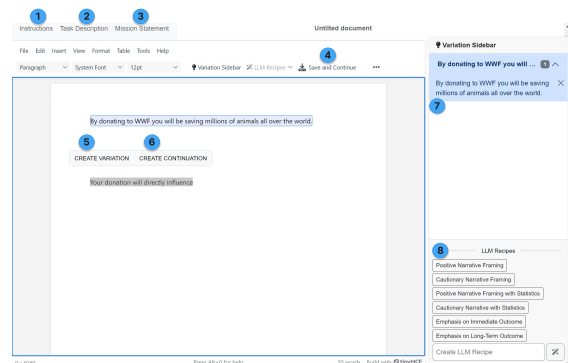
1 Instructions 2 Task Description 3 Mission Statement

Untitled document

File Edit Insert View Format Table Tools Help

Paragraph System Font 12pt Variation Sidebar LLM Recipes 4 Save and Continue •••

By donating to WWF you will be saving millions of animals all over the world.

5 CREATE VARIATION 6 CREATE CONTINUATION

Your donation will directly influence

Variation Sidebar

By donating to WWF you will ... 1

By donating to WWF you will be saving millions of animals all over the world.

7

8 LLM Recipes

Positive Narrative Framing

Cautionary Narrative Framing

Positive Narrative Framing with Statistics

Cautionary Narrative with Statistics

Emphasis on Immediate Outcome

Emphasis on Long-Term Outcome

Create LLM Recipe

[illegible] Press Alt+0 for help 20 words Build with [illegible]